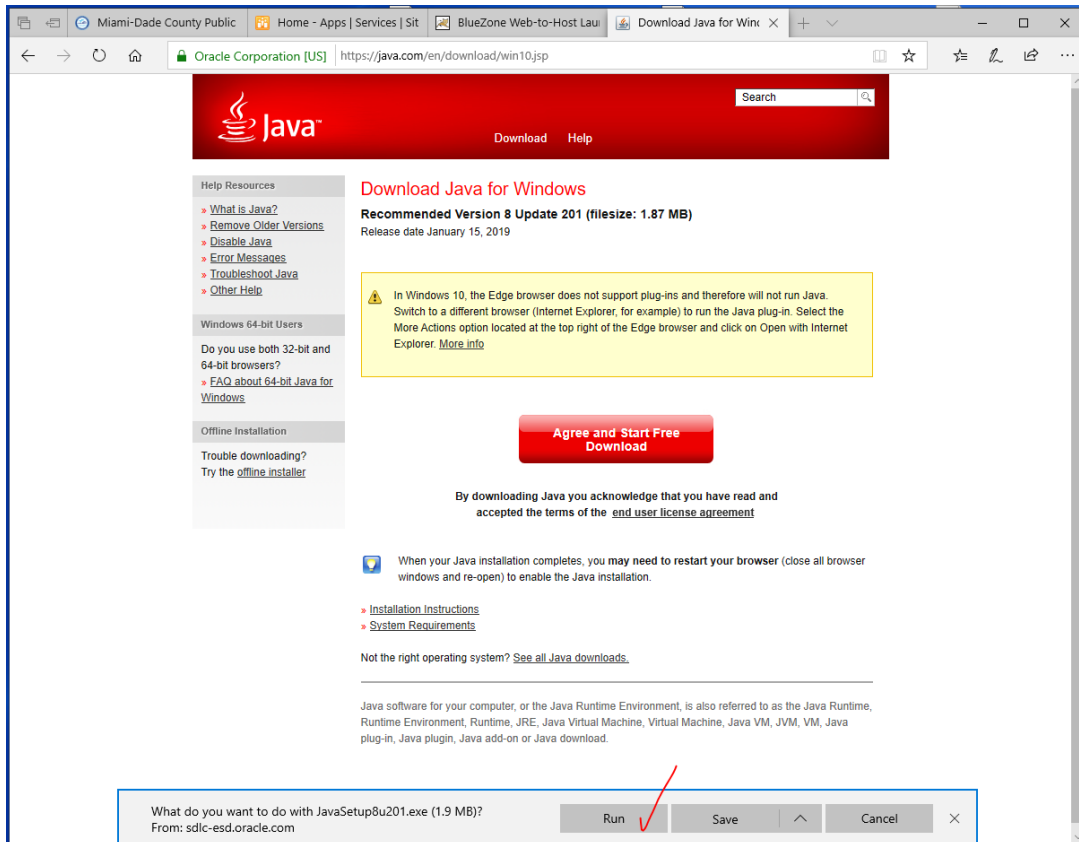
Miami-Dade County Public | Home - Apps | Services | Sit | BlueZone Web-to-Host Lau | Download Java for Wind

Oracle Corporation [US] https://java.com/en/download/win10.jsp

Java™

Search

Download Help

Help Resources
» What is Java?
» Remove Older Versions
» Disable Java
» Error Messages
» Troubleshoot Java
» Other Help

Windows 64-bit Users
Do you use both 32-bit and 64-bit browsers?
» FAQ about 64-bit Java for Windows

Offline Installation
Trouble downloading?
Try the offline installer

Download Java for Windows

Recommended Version 8 Update 201 (filesize: 1.87 MB)
Release date January 15, 2019

In Windows 10, the Edge browser does not support plug-ins and therefore will not run Java. Switch to a different browser (Internet Explorer, for example) to run the Java plug-in. Select the More Actions option located at the top right of the Edge browser and click on Open with Internet Explorer. More info

Agree and Start Free Download

By downloading Java you acknowledge that you have read and accepted the terms of the end user license agreement

When your Java installation completes, you may need to restart your browser (close all browser windows and re-open) to enable the Java installation.

» Installation Instructions
» System Requirements

Not the right operating system? See all Java downloads.

Java software for your computer, or the Java Runtime Environment, is also referred to as the Java Runtime, Runtime Environment, Runtime, JRE, Java Virtual Machine, Virtual Machine, Java VM, JVM, VM, Java plug-in, Java plugin, Java add-on or Java download.

What do you want to do with JavaSetup8u201.exe (1.9 MB)?
From: sdlc-esd.oracle.com

Run Save Cancel